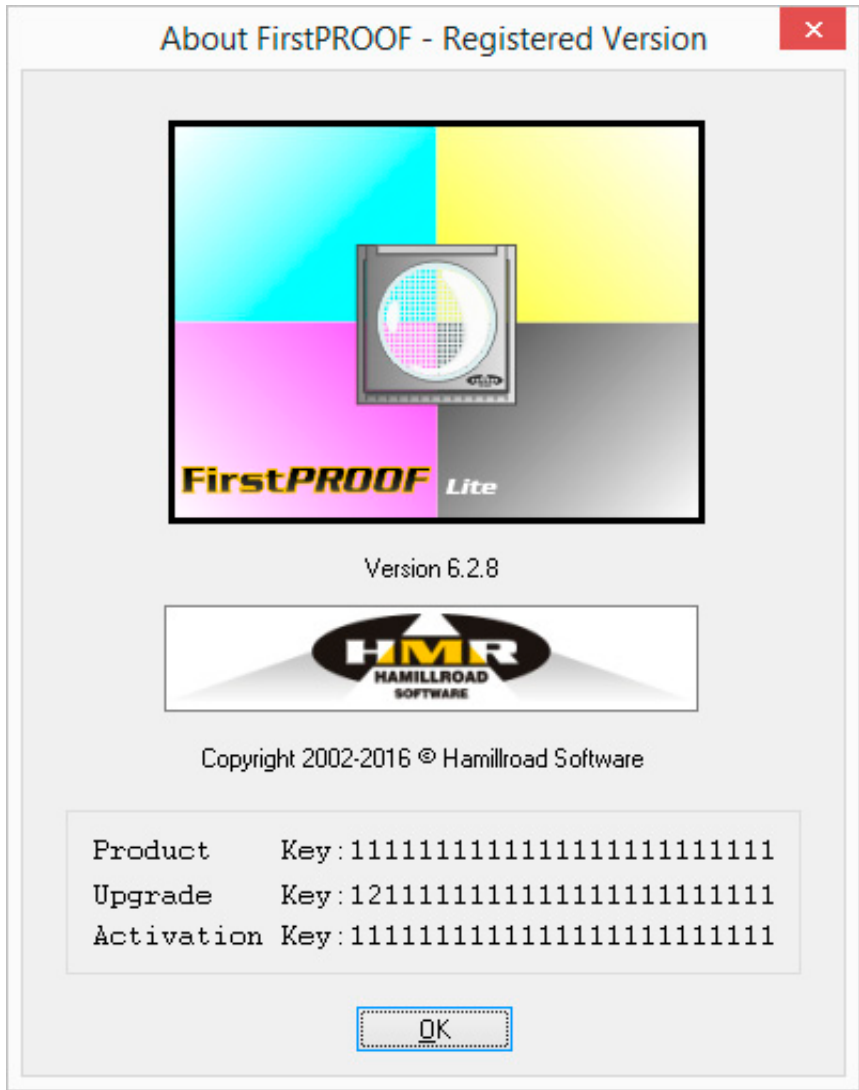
About FirstPROOF - Registered Version

FirstPROOF Lite

Version 6.2.8

HMR
HAMILLROAD
SOFTWARE

Copyright 2002-2016 © Hamillroad Software

Product Key:1111111111111111111111111
Upgrade Key:1211111111111111111111111
Activation Key:1111111111111111111111111

OK